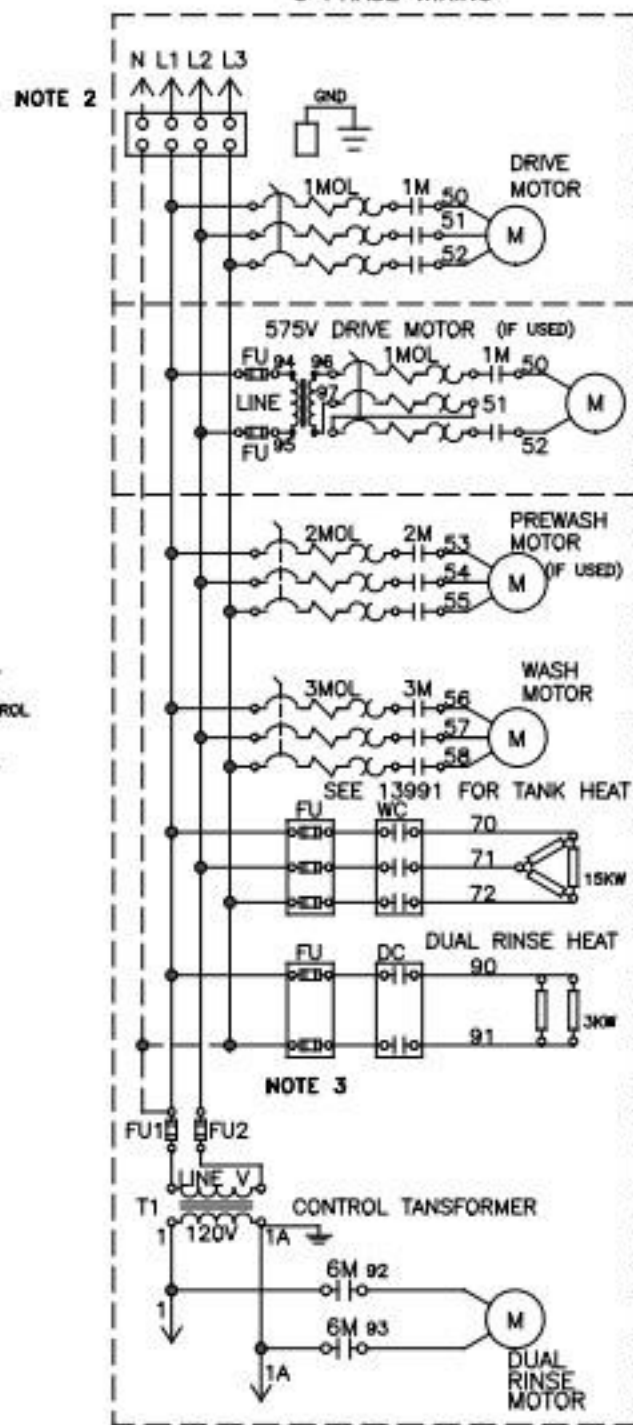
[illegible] PHASE MAINS

NOTE 2

N L1 L2 L3

GND

1MOL 1M 50 51 52

M

DRIVE MOTOR

575V DRIVE MOTOR (IF USED)

FU 94 96 1MOL 1M 50

LINE 97 51

FU 95 52

M

2MOL 2M 53 54 55

M

PREWASH MOTOR (IF USED)

3MOL 3M 56 57 58

M

WASH MOTOR

SEE 13991 FOR TANK HEAT

FU WC 70 71 72

15KW

FU DC DUAL RINSE HEAT 90 91

3KW

NOTE 3

FU1 FU2

T1 LINE V

1 120V 1A

CONTROL TANSFORMER

6M 92

6M 93

M

1

1A

DUAL RINSE MOTOR

ROL